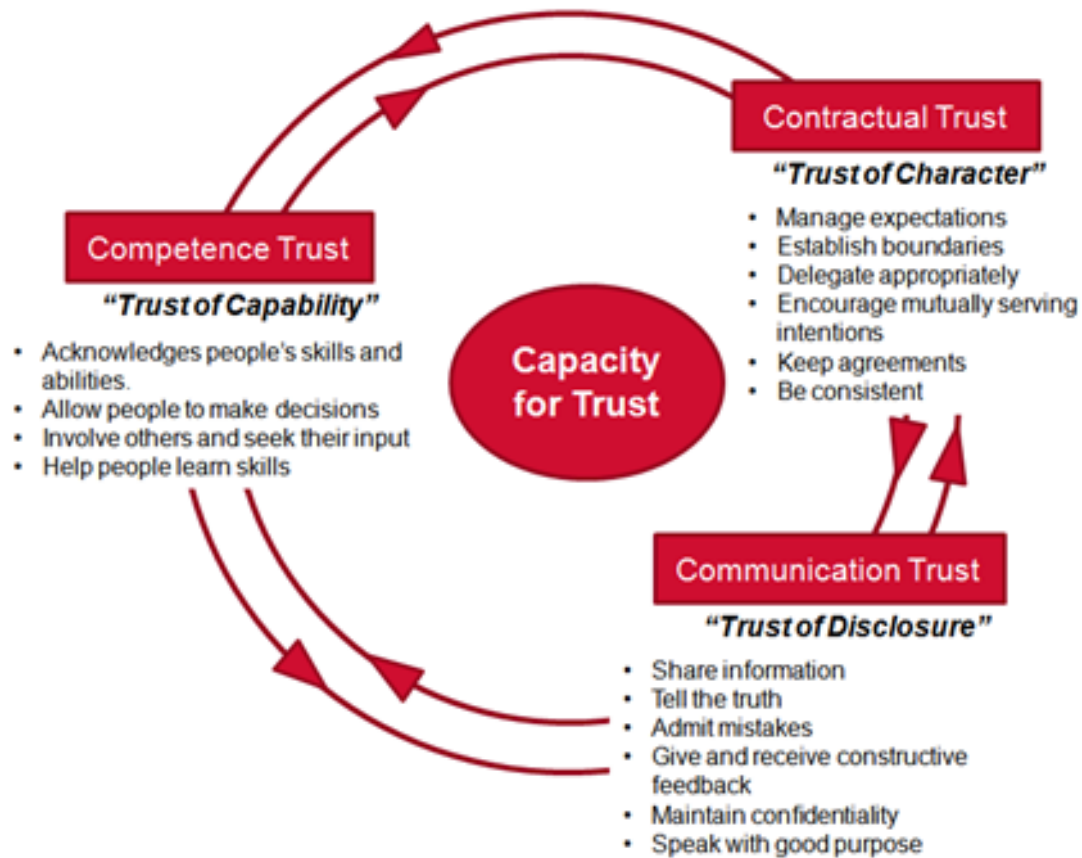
Contractual Trust

"Trust of Character"

- Manage expectations
- Establish boundaries
- Delegate appropriately
- Encourage mutually serving intentions
- Keep agreements
- Be consistent

Competence Trust

"Trust of Capability"

- Acknowledges people's skills and abilities.
- Allow people to make decisions
- Involve others and seek their input
- Help people learn skills

Capacity for Trust

Communication Trust

"Trust of Disclosure"

- Share information
- Tell the truth
- Admit mistakes
- Give and receive constructive feedback
- Maintain confidentiality
- Speak with good purpose